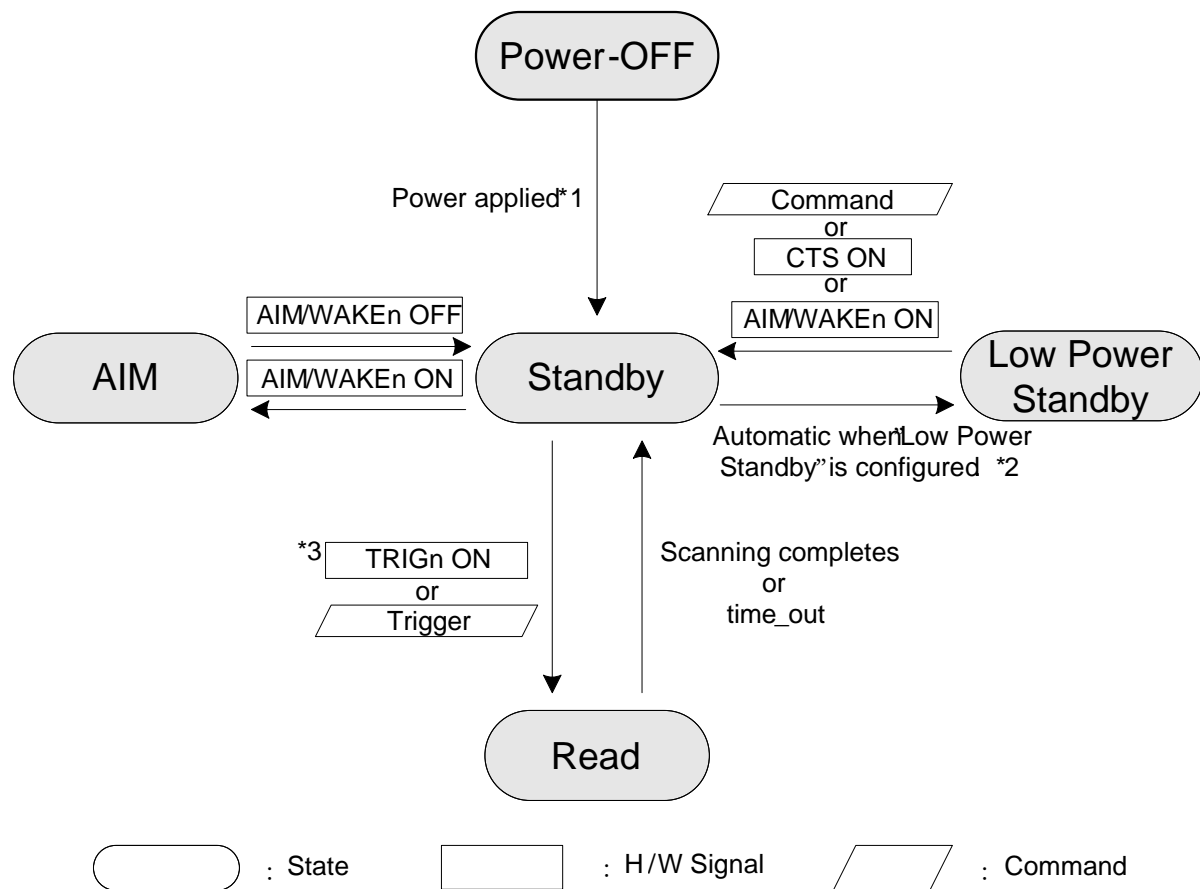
Power-OFF

Power applied*1

Command
or
CTS ON
or
AIM/WAKEn ON

AIM/WAKEn OFF

AIM

AIM/WAKEn ON

Standby

Low Power Standby

Automatic when"Low Power Standby"is configured *2

*3 TRIGn ON
or
Trigger

Scanning completes
or
time_out

Read

: State

: H/W Signal

: Command